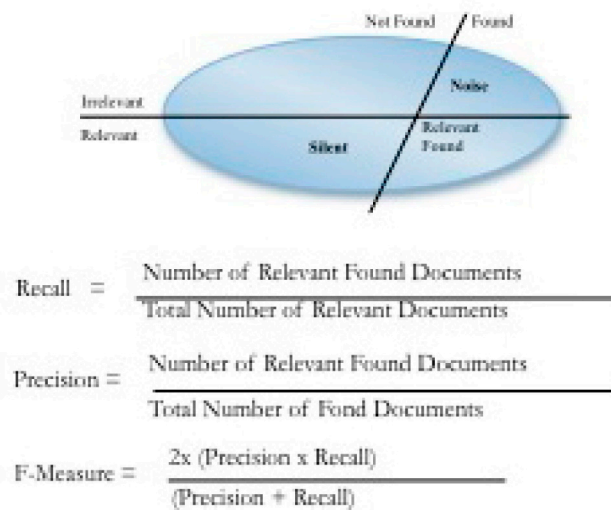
Not Found

Found

Irrelevant

Relevant

Noise

Relevant Found

Silent

Recall = $\frac{\text{Number of Relevant Found Documents}}{\text{Total Number of Relevant Documents}}$

Precision = $\frac{\text{Number of Relevant Found Documents}}{\text{Total Number of Fond Documents}}$

F-Measure = $\frac{\text{2x (Precision x Recall)}}{\text{(Precision + Recall)}}$